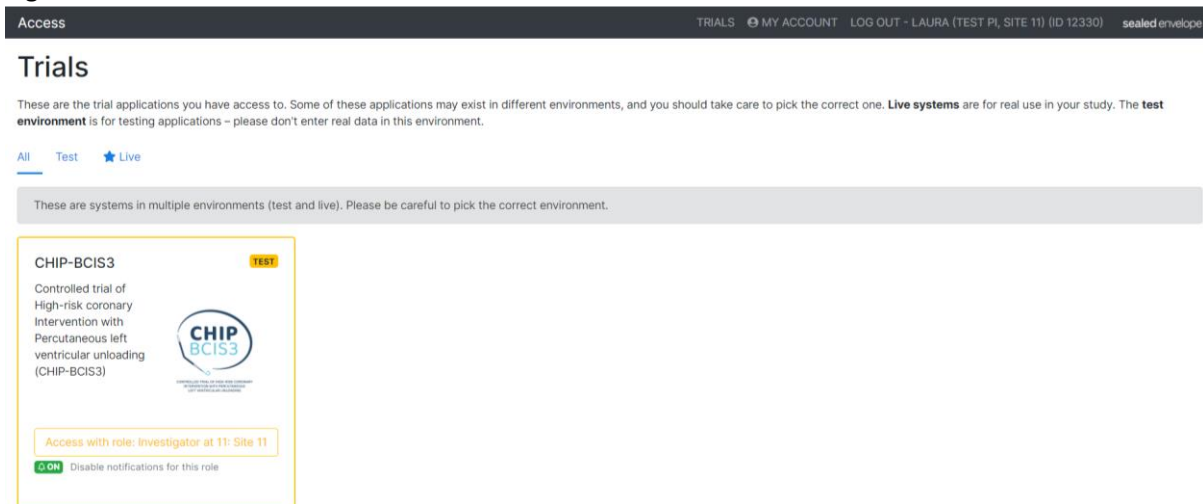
Access

TRIALS MY ACCOUNT LOG OUT - LAURA (TEST PI, SITE 11) (ID 12330) sealed envelope

Trials

These are the trial applications you have access to. Some of these applications may exist in different environments, and you should take care to pick the correct one. **Live systems** are for real use in your study. The **test environment** is for testing applications – please don't enter real data in this environment.

All Test Live

These are systems in multiple environments (test and live). Please be careful to pick the correct environment.

CHIP-BCIS3

TEST

Controlled trial of High-risk coronary Intervention with Percutaneous left ventricular unloading (CHIP-BCIS3)

CHIP BCIS3

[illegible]

Access with role: Investigator at 11: Site 11

ON Disable notifications for this role